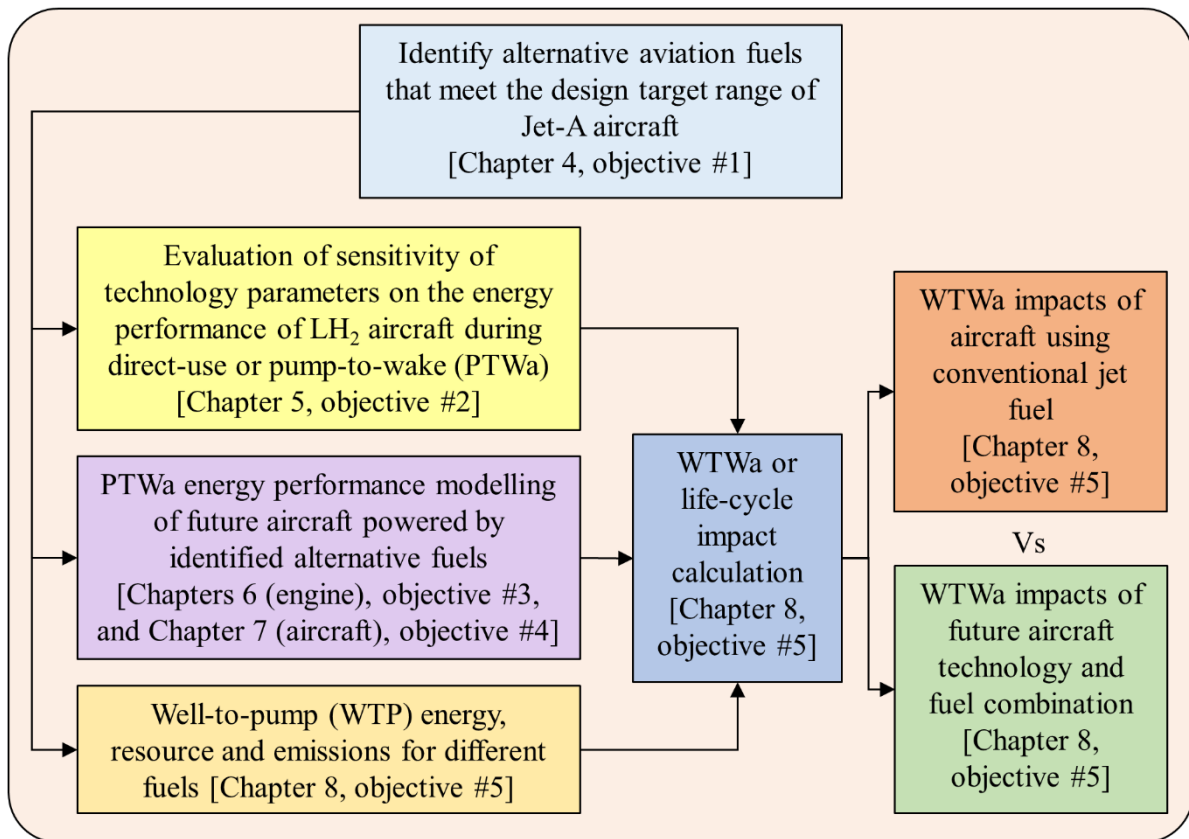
Identify alternative aviation fuels that meet the design target range of Jet-A aircraft [Chapter 4, objective #1]

Evaluation of sensitivity of technology parameters on the energy performance of $LH_2$ aircraft during direct-use or pump-to-wake (PTWa) [Chapter 5, objective #2]

PTWa energy performance modelling of future aircraft powered by identified alternative fuels [Chapters 6 (engine), objective #3, and Chapter 7 (aircraft), objective #4]

Well-to-pump (WTP) energy, resource and emissions for different fuels [Chapter 8, objective #5]

WTWa or life-cycle impact calculation [Chapter 8, objective #5]

WTWa impacts of aircraft using conventional jet fuel [Chapter 8, objective #5]

Vs

WTWa impacts of future aircraft technology and fuel combination [Chapter 8, objective #5]